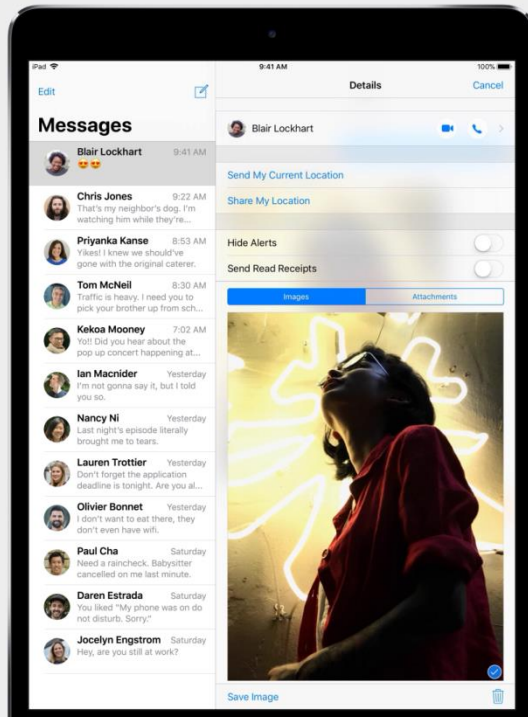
iPad 9:41 AM 100%

Edit

Messages

Blair Lockhart 9:41 AM
😍😍

Chris Jones 9:22 AM
That's my neighbor's dog. I'm watching him while they're...

Priyanka Kanse 8:53 AM
Yikes! I knew we should've gone with the original caterer.

Tom McNeil 8:30 AM
Traffic is heavy. I need you to pick your brother up from sch...

Kekoa Mooney 7:02 AM
Yo!! Did you hear about the pop up concert happening at...

Ian Macnider Yesterday
I'm not gonna say it, but I told you so.

Nancy Ni Yesterday
Last night's episode literally brought me to tears.

Lauren Trottier Yesterday
Don't forget the application deadline is tonight. Are you al...

Olivier Bonnet Yesterday
I don't want to eat there, they don't even have wifi.

Paul Cha Saturday
Need a raincheck. Babysitter cancelled on me last minute.

Daren Estrada Saturday
You liked "My phone was on do not disturb. Sorry."

Jocelyn Engstrom Saturday
Hey, are you still at work?

Details Cancel

Blair Lockhart

Send My Current Location

Share My Location

Hide Alerts

Send Read Receipts

Images Attachments

Save Image